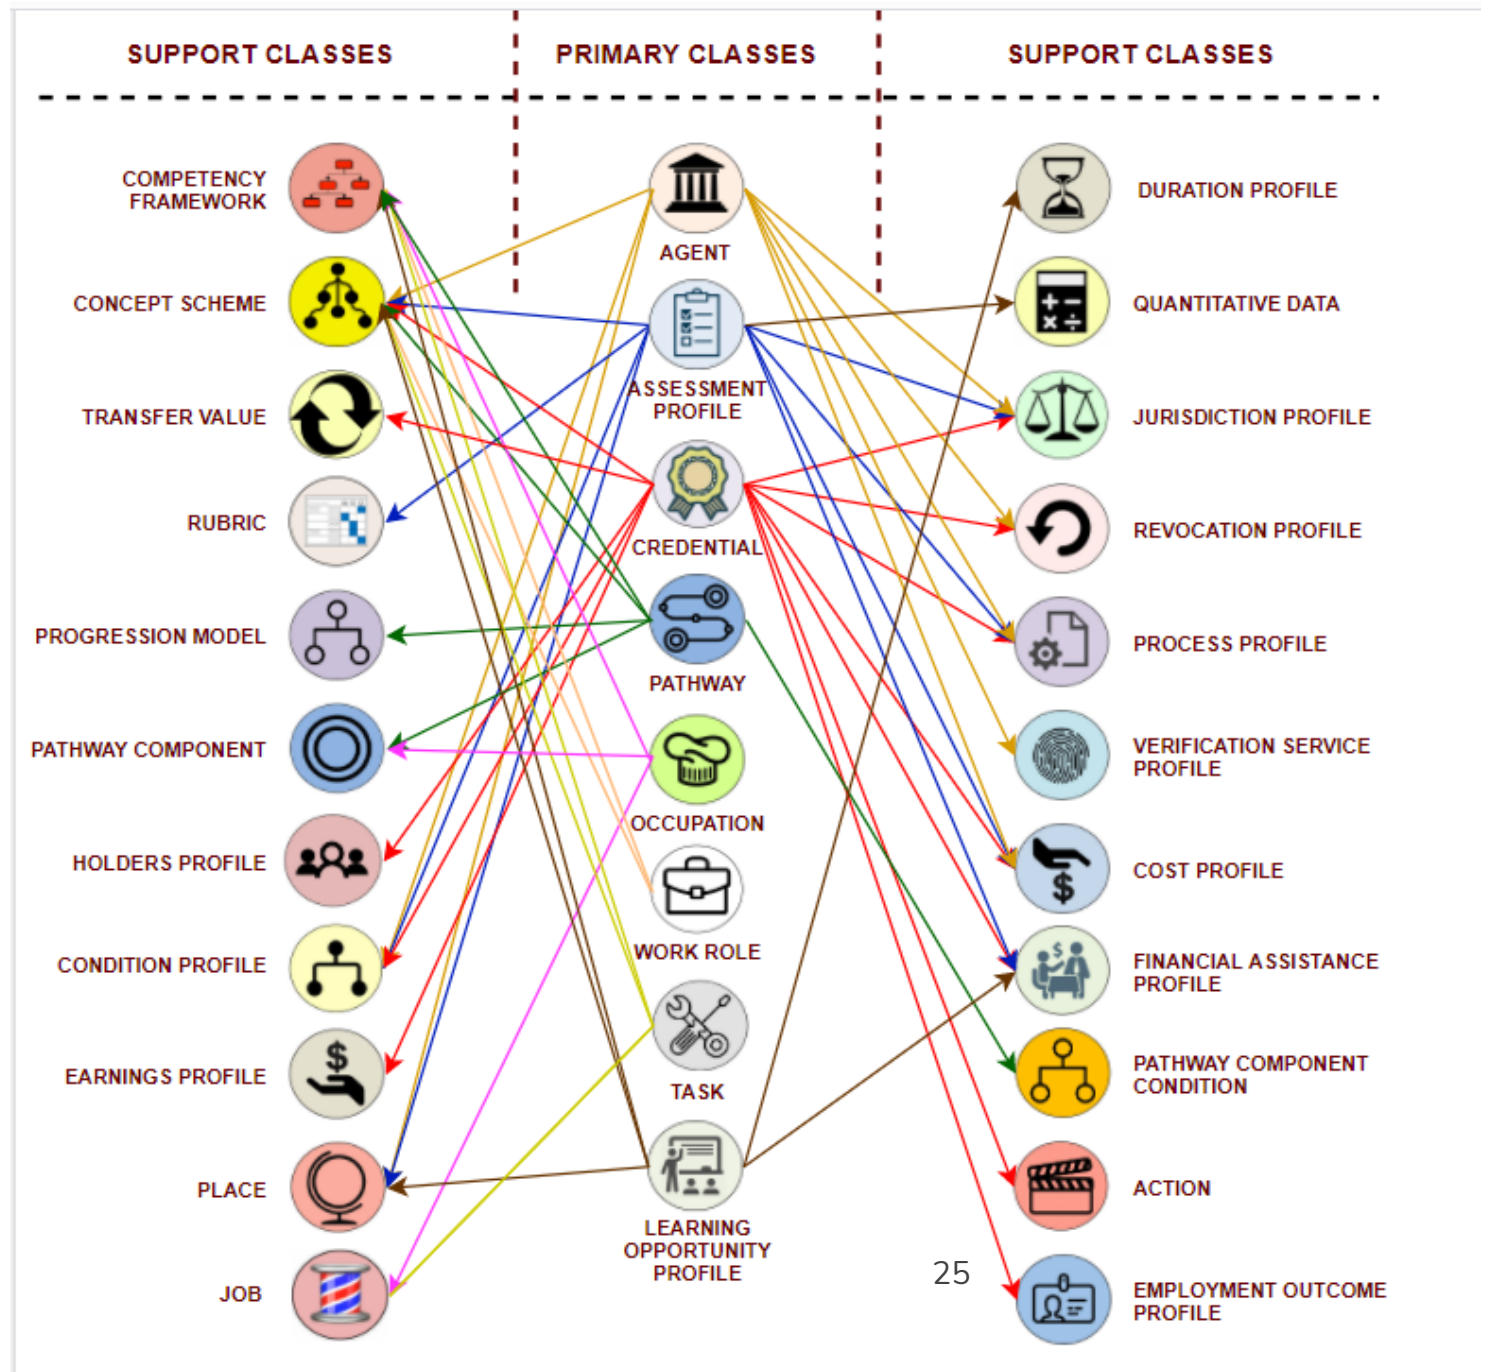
SUPPORT CLASSES

PRIMARY CLASSES

SUPPORT CLASSES

COMPETENCY FRAMEWORK

CONCEPT SCHEME

TRANSFER VALUE

RUBRIC

PROGRESSION MODEL

PATHWAY COMPONENT

HOLDERS PROFILE

CONDITION PROFILE

EARNINGS PROFILE

PLACE

JOB

AGENT

ASSESSMENT PROFILE

CREDENTIAL

PATHWAY

OCCUPATION

WORK ROLE

TASK

LEARNING OPPORTUNITY PROFILE

DURATION PROFILE

QUANTITATIVE DATA

JURISDICTION PROFILE

REVOCATION PROFILE

PROCESS PROFILE

VERIFICATION SERVICE PROFILE

COST PROFILE

FINANCIAL ASSISTANCE PROFILE

PATHWAY COMPONENT CONDITION

ACTION

EMPLOYMENT OUTCOME PROFILE

25